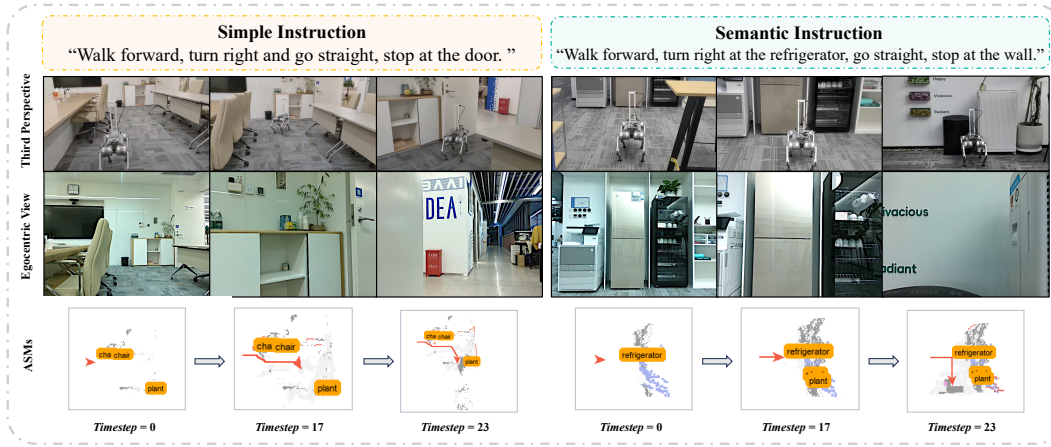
Simple Instruction

“Walk forward, turn right and go straight, stop at the door. ”

Semantic Instruction

“Walk forward, turn right at the refrigerator, go straight, stop at the wall.”

Third Perspective

Egocentric View

ASMs

DEA

Vivacious

Radiant

cha chair

plant

cha chair

plant

cha chair

plant

refrigerator

refrigerator

plant

refrigerator

plant

Timestep = 0

Timestep = 17

Timestep = 23

Timestep = 0

Timestep = 17

Timestep = 23